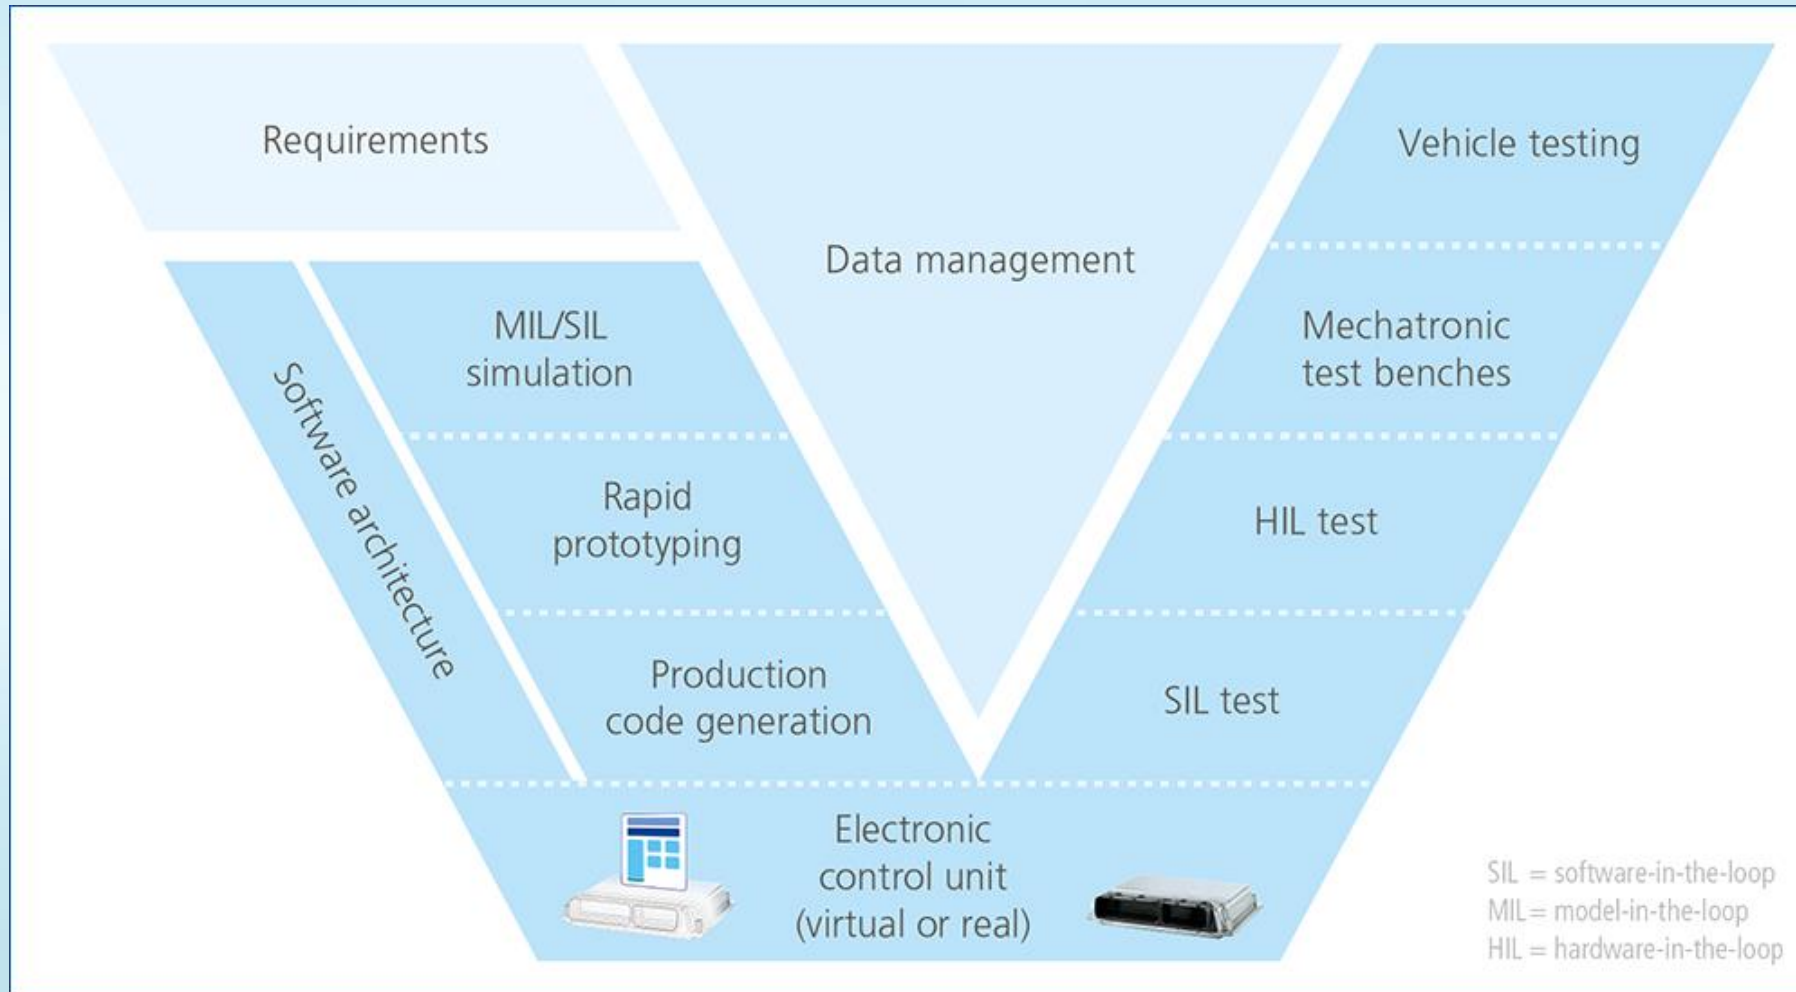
Requirements

Data management

Vehicle testing

Software architecture

MIL/SIL simulation

Rapid prototyping

Production code generation

Mechatronic test benches

HIL test

SIL test

Electronic control unit (virtual or real)

SIL = software-in-the-loop
MIL = model-in-the-loop
HIL = hardware-in-the-loop